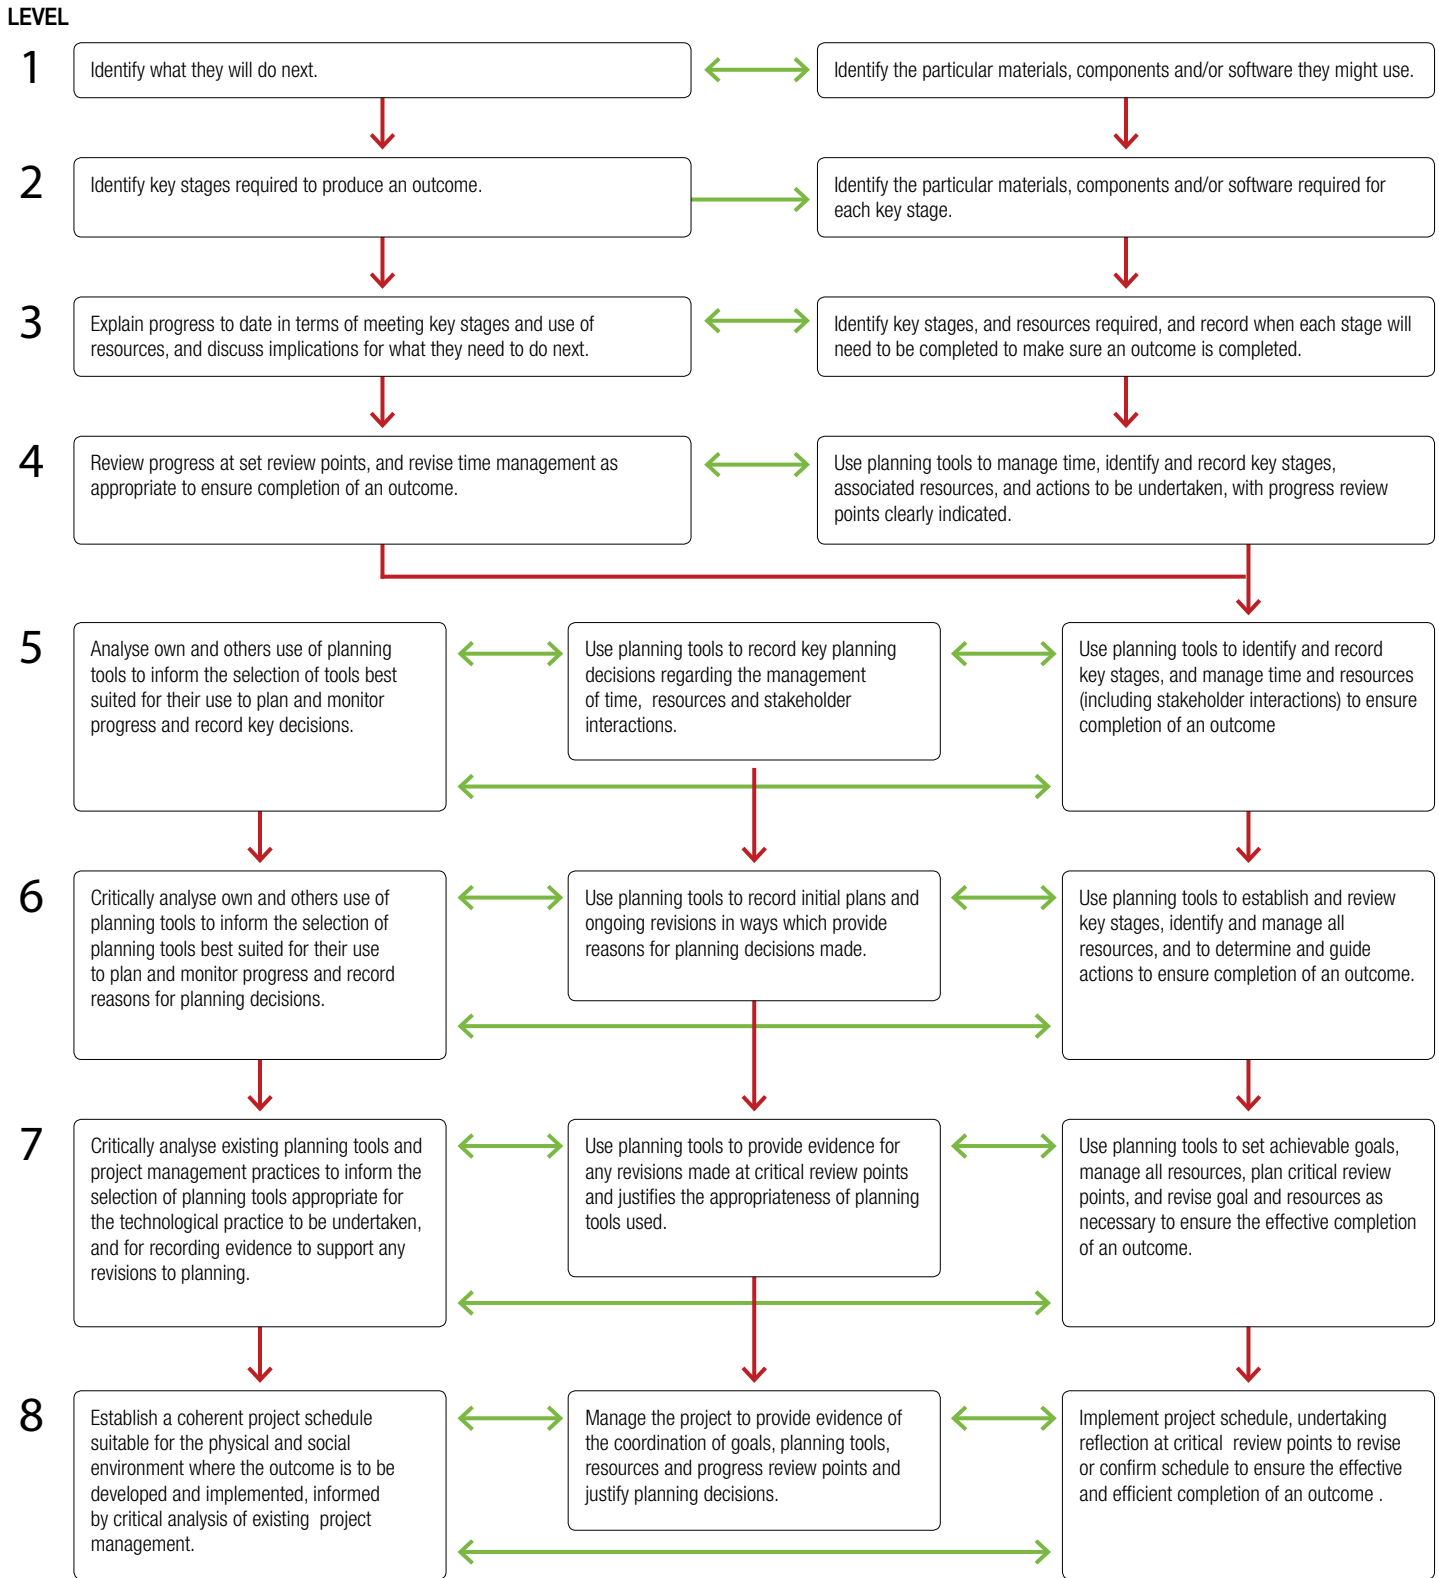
LEVEL

1

Identify what they will do next.

Identify the particular materials, components and/or software they might use.

2

Identify key stages required to produce an outcome.

Identify the particular materials, components and/or software required for each key stage.

3

Explain progress to date in terms of meeting key stages and use of resources, and discuss implications for what they need to do next.

Identify key stages, and resources required, and record when each stage will need to be completed to make sure an outcome is completed.

4

Review progress at set review points, and revise time management as appropriate to ensure completion of an outcome.

Use planning tools to manage time, identify and record key stages, associated resources, and actions to be undertaken, with progress review points clearly indicated.

5

Analyse own and others use of planning tools to inform the selection of tools best suited for their use to plan and monitor progress and record key decisions.

Use planning tools to record key planning decisions regarding the management of time, resources and stakeholder interactions.

Use planning tools to identify and record key stages, and manage time and resources (including stakeholder interactions) to ensure completion of an outcome

6

Critically analyse own and others use of planning tools to inform the selection of planning tools best suited for their use to plan and monitor progress and record reasons for planning decisions.

Use planning tools to record initial plans and ongoing revisions in ways which provide reasons for planning decisions made.

Use planning tools to establish and review key stages, identify and manage all resources, and to determine and guide actions to ensure completion of an outcome.

7

Critically analyse existing planning tools and project management practices to inform the selection of planning tools appropriate for the technological practice to be undertaken, and for recording evidence to support any revisions to planning.

Use planning tools to provide evidence for any revisions made at critical review points and justifies the appropriateness of planning tools used.

Use planning tools to set achievable goals, manage all resources, plan critical review points, and revise goal and resources as necessary to ensure the effective completion of an outcome.

8

Establish a coherent project schedule suitable for the physical and social environment where the outcome is to be developed and implemented, informed by critical analysis of existing project management.

Manage the project to provide evidence of the coordination of goals, planning tools, resources and progress review points and justify planning decisions.

Implement project schedule, undertaking reflection at critical review points to revise or confirm schedule to ensure the effective and efficient completion of an outcome .